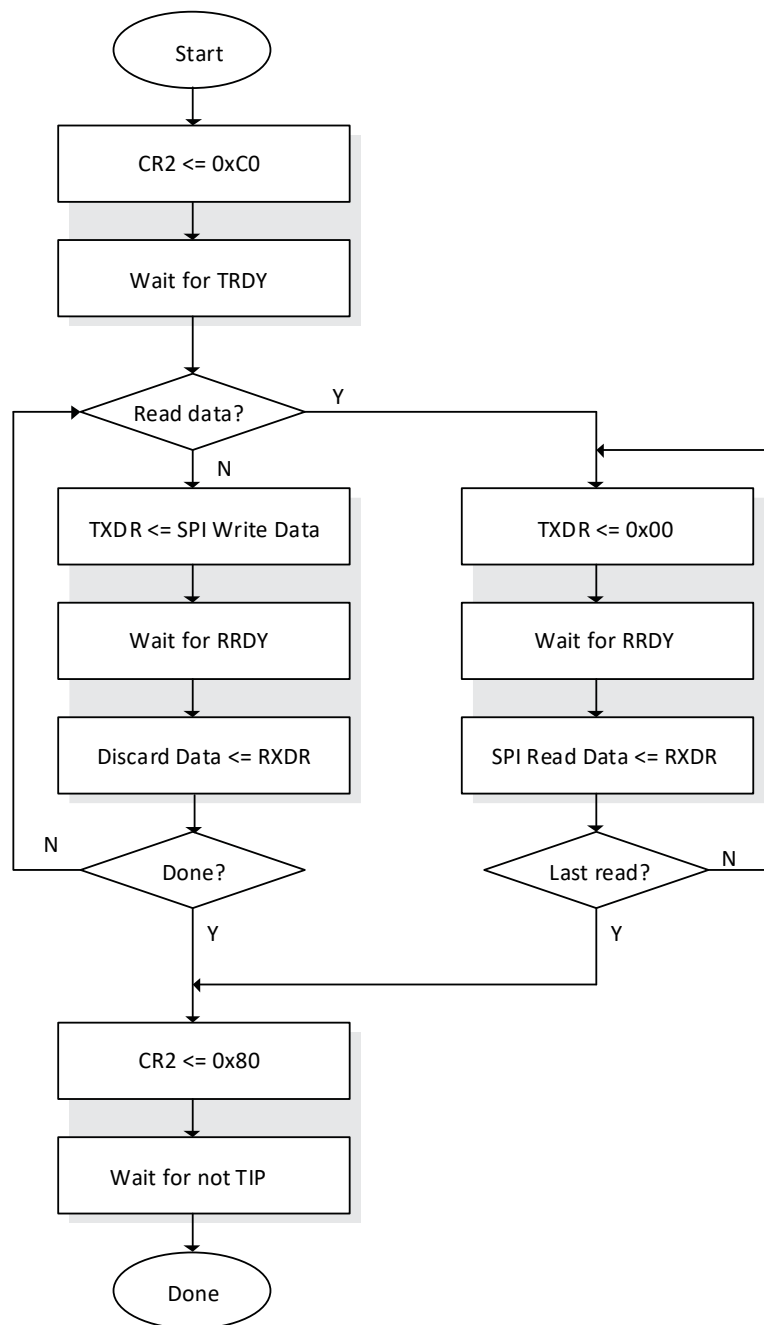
Start

CR2 <= 0xC0

Wait for TRDY

Read data?

Y

N

TXDR <= SPI Write Data

Wait for RRDY

Discard Data <= RXDR

N

Done?

Y

TXDR <= 0x00

Wait for RRDY

SPI Read Data <= RXDR

Last read?

N

Y

CR2 <= 0x80

Wait for not TIP

Done